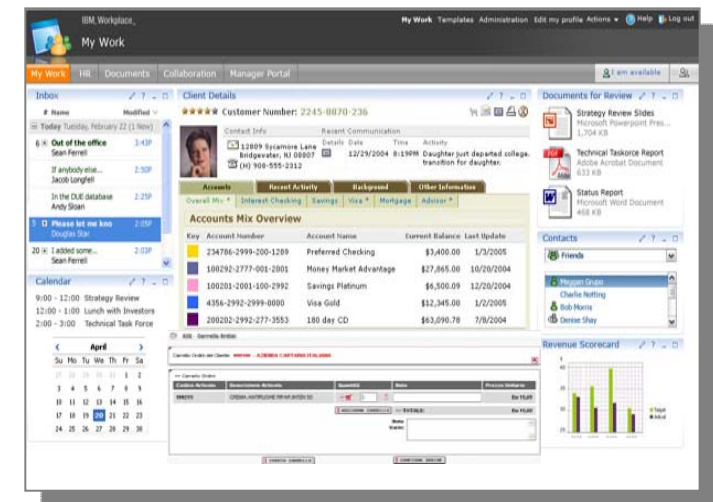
IBM Workplace

My Work

My Work Templates Administration Edit my profile Actions Help Log out

My Work HR Documents Collaboration Manager Portal

I am available

Inbox

# Name Modified

Today Tuesday, February 22 (1 New)

6 Out of the office Sean Ferrell 3:43P

If anybody else... Jacob Longfell 2:50P

In the DUE database Andy Sloan 2:25P

5 Please let me kno Douglas Star 2:05P

20 I added some... Sean Ferrell 2:03P

Calendar

9:00 - 12:00 Strategy Review
12:00 - 1:00 Lunch with Investors
2:00 - 3:00 Technical Task Force

April

| Su | Mo | Tu | We | Th | Fr | Sa |
|---|---|---|---|---|---|---|
| | | | | | 1 | 2 |
| 3 | 4 | 5 | 6 | 7 | 8 | 9 |
| 10 | 11 | 12 | 13 | 14 | 15 | 16 |
| 17 | 18 | 19 | 20 | 21 | 22 | 23 |
| 24 | 25 | 26 | 27 | 28 | 29 | 30 |

Client Details

Customer Number: 2245-8870-236

Contact Info

12809 Sycamore Lane Bridgewater, NJ 08807

(H) 908-555-2312

Recent Communication

Details Date Time Activity

12/29/2004 8:19PM Daughter just departed college. transition for daughter.

Accounts Recent Activity Background Other Information

Overall Mix Interest Checking Savings Visa Mortgage Advisor

Accounts Mix Overview

| Key | Account Number | Account Name | Current Balance | Last Update |
|---|---|---|---|---|
| | 234786-2999-200-1289 | Preferred Checking | $3,400.00 | 1/3/2005 |
| | 100292-2777-001-2001 | Money Market Advantage | $27,865.00 | 10/20/2004 |
| | 100201-2001-100-2992 | Savings Platinum | $6,500.09 | 12/20/2004 |
| | 4356-2992-2999-0000 | Visa Gold | $12,345.00 | 1/2/2005 |
| | 200202-2992-277-3553 | 180 day CD | $63,090.78 | 7/8/2004 |

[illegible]

Documents for Review

Strategy Review Slides Microsoft Powerpoint Pres... 1,704 KB

Technical Taskforce Report Adobe Acrobat Document 633 KB

Status Report Microsoft Word Document 468 KB

Contacts

Friends

Meggan Grupo
Charlie Notting
Bob Morris
Denise Shay

Revenue Scorecard